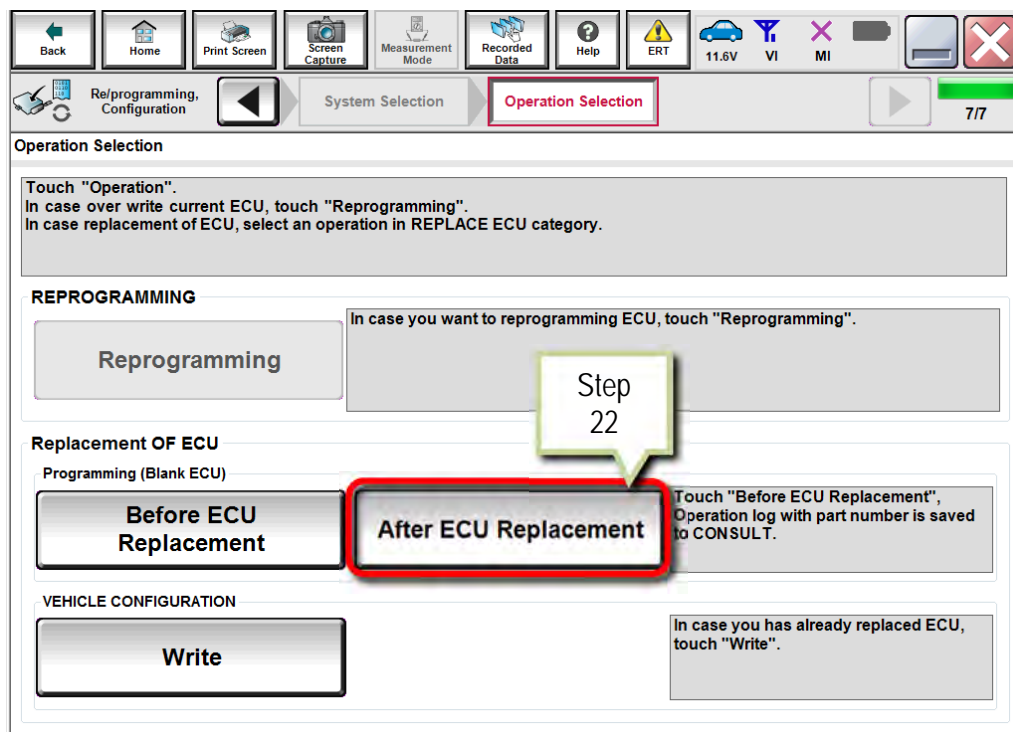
Back | Home | Print Screen | Screen Capture | Measurement Mode | Recorded Data | Help | ERT | 11.6V | VI | MI

Re/programming, Configuration | System Selection | Operation Selection | 7/7

Operation Selection

Touch "Operation".
In case over write current ECU, touch "Reprogramming".
In case replacement of ECU, select an operation in REPLACE ECU category.

REPROGRAMMING

Reprogramming

In case you want to reprogramming ECU, touch "Reprogramming".

Step 22

Replacement OF ECU

Programming (Blank ECU)

Before ECU Replacement

After ECU Replacement

Touch "Before ECU Replacement", Operation log with part number is saved to CONSULT.

VEHICLE CONFIGURATION

Write

In case you has already replaced ECU, touch "Write".